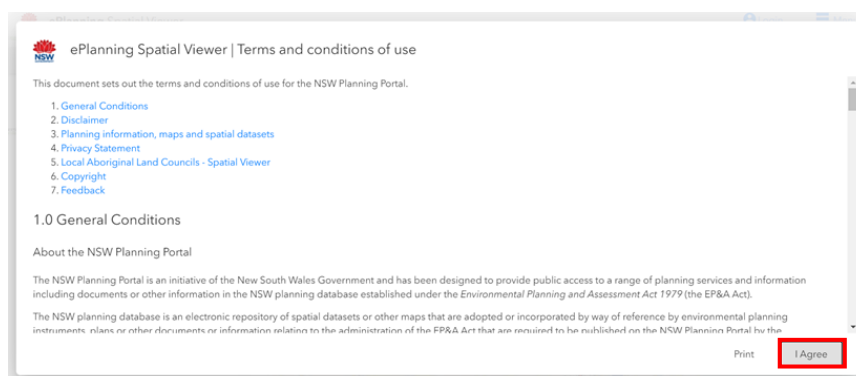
ePlanning Spatial Viewer | Terms and conditions of use

NSW

This document sets out the terms and conditions of use for the NSW Planning Portal.

1. General Conditions
2. Disclaimer
3. Planning information, maps and spatial datasets
4. Privacy Statement
5. Local Aboriginal Land Councils - Spatial Viewer
6. Copyright
7. Feedback

1.0 General Conditions

About the NSW Planning Portal

The NSW Planning Portal is an initiative of the New South Wales Government and has been designed to provide public access to a range of planning services and information including documents or other information in the NSW planning database established under the *Environmental Planning and Assessment Act 1979* (the EP&A Act).

The NSW planning database is an electronic repository of spatial datasets or other maps that are adopted or incorporated by way of reference by environmental planning instruments, plans or other documents or information relating to the administration of the EP&A Act that are required to be published on the NSW Planning Portal by the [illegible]

Print

I Agree